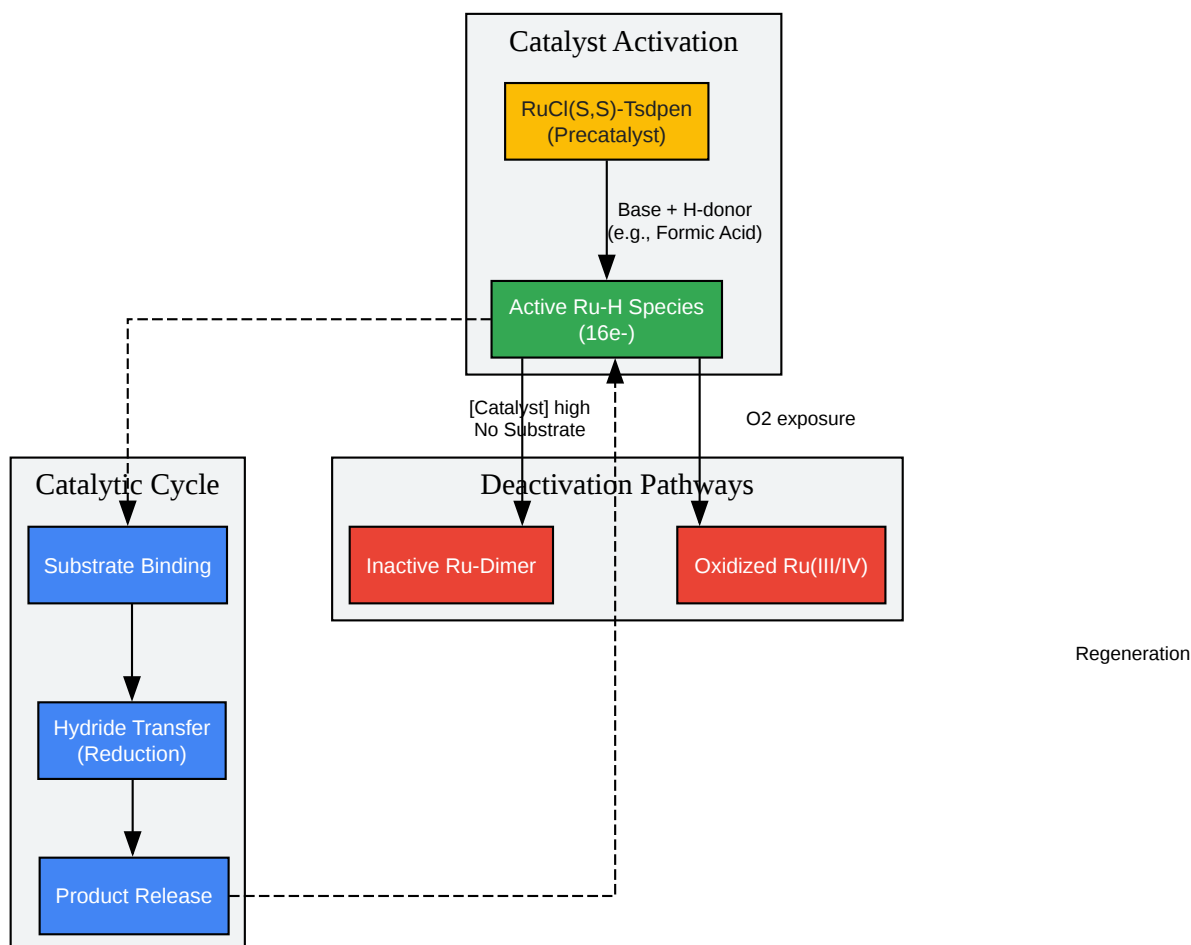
Catalyst Activation

RuCl(S,S)-Tsdpen (Precatalyst)

Base + H-donor (e.g., Formic Acid)

Active Ru-H Species (16e-)

[Catalyst] high No Substrate

O2 exposure

Catalytic Cycle

Deactivation Pathways

Substrate Binding

Inactive Ru-Dimer

Oxidized Ru(III/IV)

Regeneration

Hydride Transfer (Reduction)

Product Release